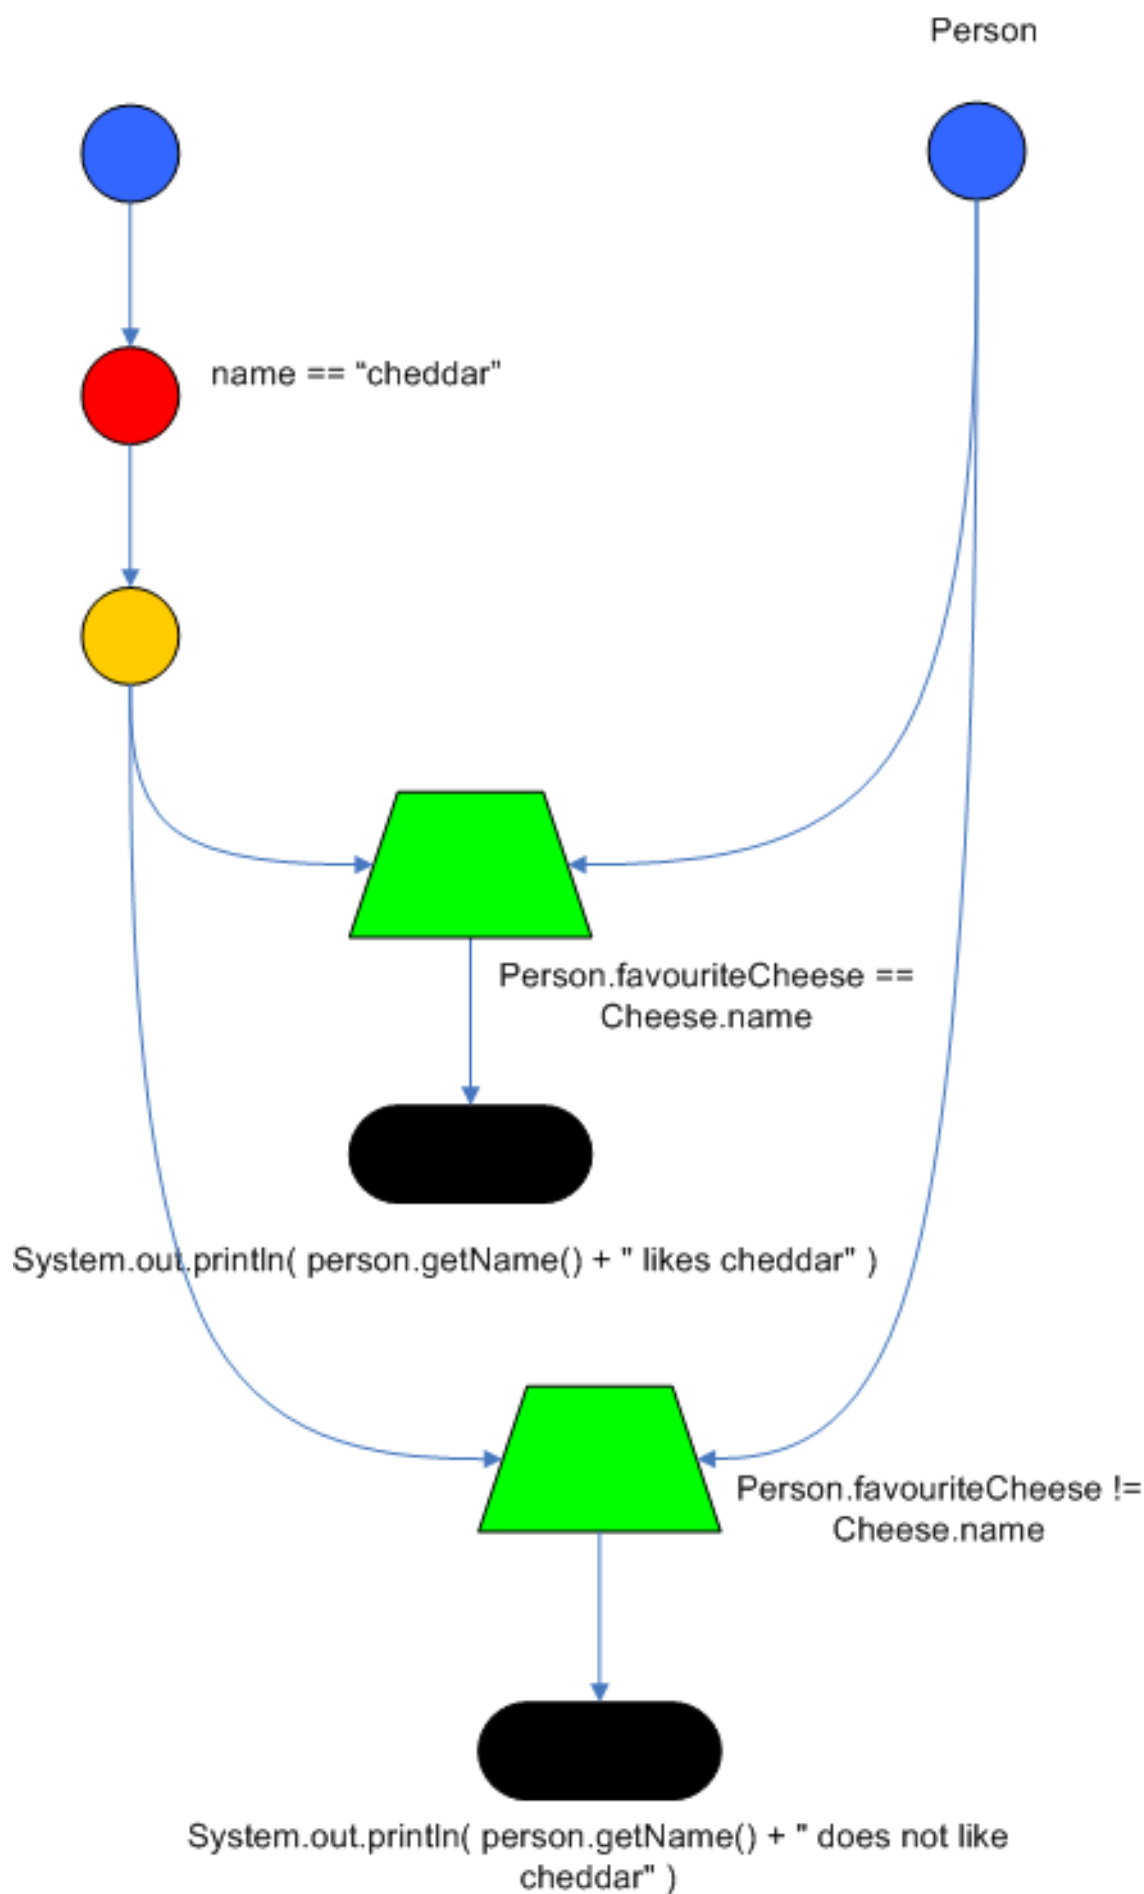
Person

name == “cheddar”

Person.favouriteCheese == Cheese.name

System.out.println( person.getName() + " likes cheddar" )

Person.favouriteCheese != Cheese.name

System.out.println( person.getName() + " does not like cheddar" )